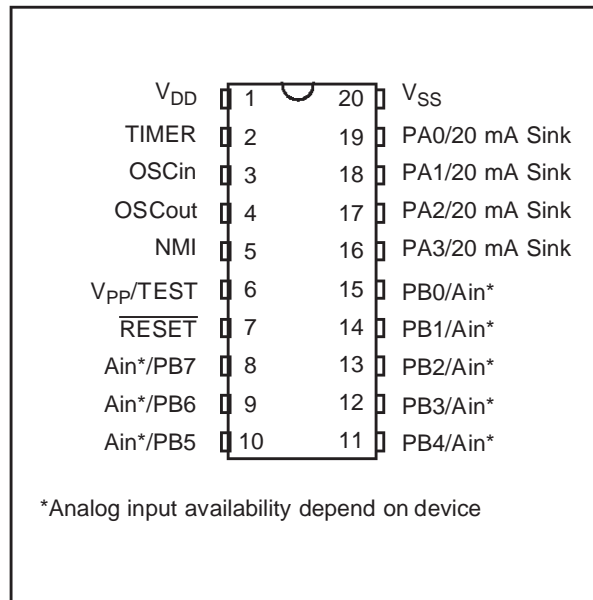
$V_{DD}$ 1 20 $V_{SS}$
TIMER 2 19 PA0/20 mA Sink
OSCin 3 18 PA1/20 mA Sink
OSCout 4 17 PA2/20 mA Sink
NMI 5 16 PA3/20 mA Sink
$V_{PP}$/TEST 6 15 PB0/Ain*
$\overline{RESET}$ 7 14 PB1/Ain*
Ain*/PB7 8 13 PB2/Ain*
Ain*/PB6 9 12 PB3/Ain*
Ain*/PB5 10 11 PB4/Ain*

*Analog input availability depend on device